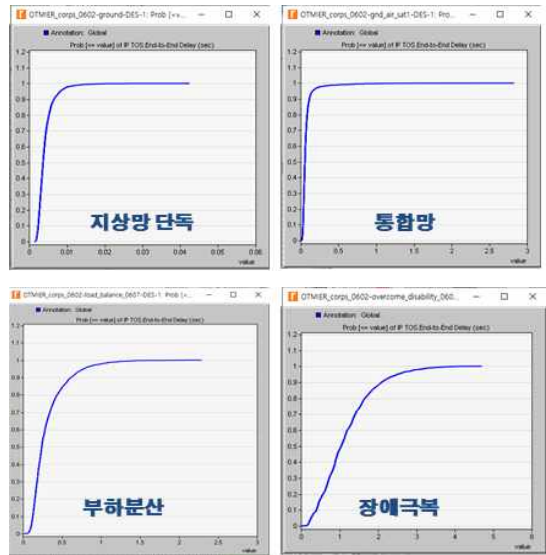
OTMIER_corps_0602-ground-DES-1: Prob [<=v...

Annotation: Global

Prob [<= value] of IP TOS.End-to-End Delay (sec)

1.2
1.1
1
0.9
0.8
0.7
0.6
0.5
0.4
0.3
0.2
0.1
0

0 0.01 0.02 0.03 0.04 0.05 0.06

value

지상망 단독

OTMIER_corps_0602-gnd_air_sat1-DES-1: Pro...

Annotation: Global

Prob [<= value] of IP TOS.End-to-End Delay (sec)

1.2
1.1
1
0.9
0.8
0.7
0.6
0.5
0.4
0.3
0.2
0.1
0

0 0.5 1 1.5 2 2.5 3

value

통합망

OTMIER_corps_0602-load_balance_0607-DES-1: Prob [<=v...

Annotation: Global

Prob [<= value] of IP TOS.End-to-End Delay (sec)

1.2
1.1
1
0.9
0.8
0.7
0.6
0.5
0.4
0.3
0.2
0.1
0

0 0.5 1 1.5 2 2.5

value

부하분산

OTMIER_corps_0602-overcome_disability_060...

Annotation: Global

Prob [<= value] of IP TOS.End-to-End Delay (sec)

1.2
1.1
1
0.9
0.8
0.7
0.6
0.5
0.4
0.3
0.2
0.1
0

0 1 2 3 4 5 6

value

장애극복